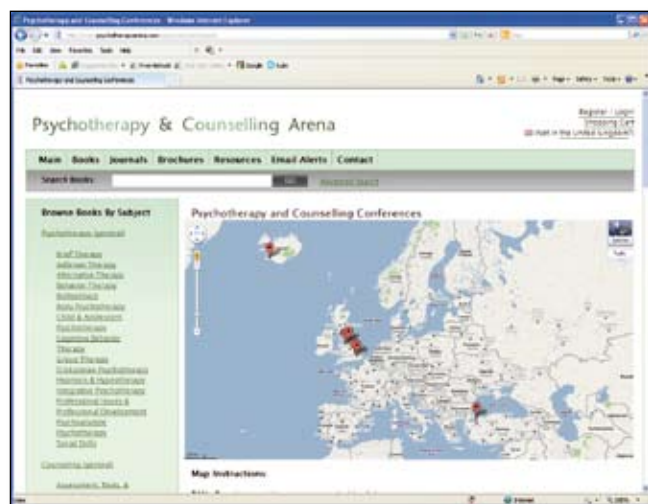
Psychotherapy and Counselling Conferences - Windows Internet Explorer

File Edit View Favorites Tools Help

Favorites

Psychotherapy and Counselling Conferences

Psychotherapy & Counselling Arena

Register / Login
Shopping Cart
I'm in the United Kingdom

Main Books Journals Brochures Resources Email Alerts Contact

Search Books: Go Advanced Search

Browse Books By Subject

Psychotherapy (general)

Brief Therapy
Adlerian Therapy
Alternative Therapy
Behavior Therapy
Biofeedback
Body Psychotherapy
Child & Adolescent
Psychotherapy
Cognitive Behavior
Therapy
Group Therapy
Existential Psychotherapy
Hypnosis & Hypnotherapy
Integrative Psychotherapy
Professional Issues &
Professional Development
Psychoanalysis
Psychotherapies
Social Skills

Counselling (general)

Assessments, Tests, &

Psychotherapy and Counselling Conferences

Satellite
Earth

Map Instructions

Internet